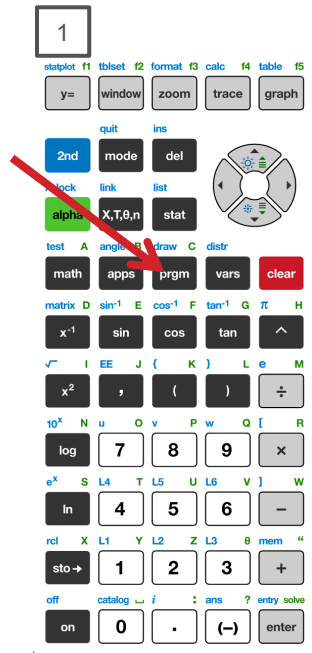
1

statplot f1 tblset f2 format f3 calc f4 table f5

y= window zoom trace graph

quit ins

2nd mode del

A-lock link list

alpha X,T,θ,n stat

test A angle B draw C distr

math apps prgm vars clear

matrix D $sin^{-1}$ E $cos^{-1}$ F $tan^{-1}$ G π H

$x^{-1}$ sin cos tan ^

√‾ I EE J { K } L e M

$x^2$ , ( ) ÷

$10^x$ N u O v P w Q [ R

log 7 8 9 ×

$e^x$ S L4 T L5 U L6 V ] W

ln 4 5 6 −

rcl X L1 Y L2 Z L3 θ mem "

sto→ 1 2 3 +

off catalog ⎵ i : ans ? entry solve

on 0 . (−) enter